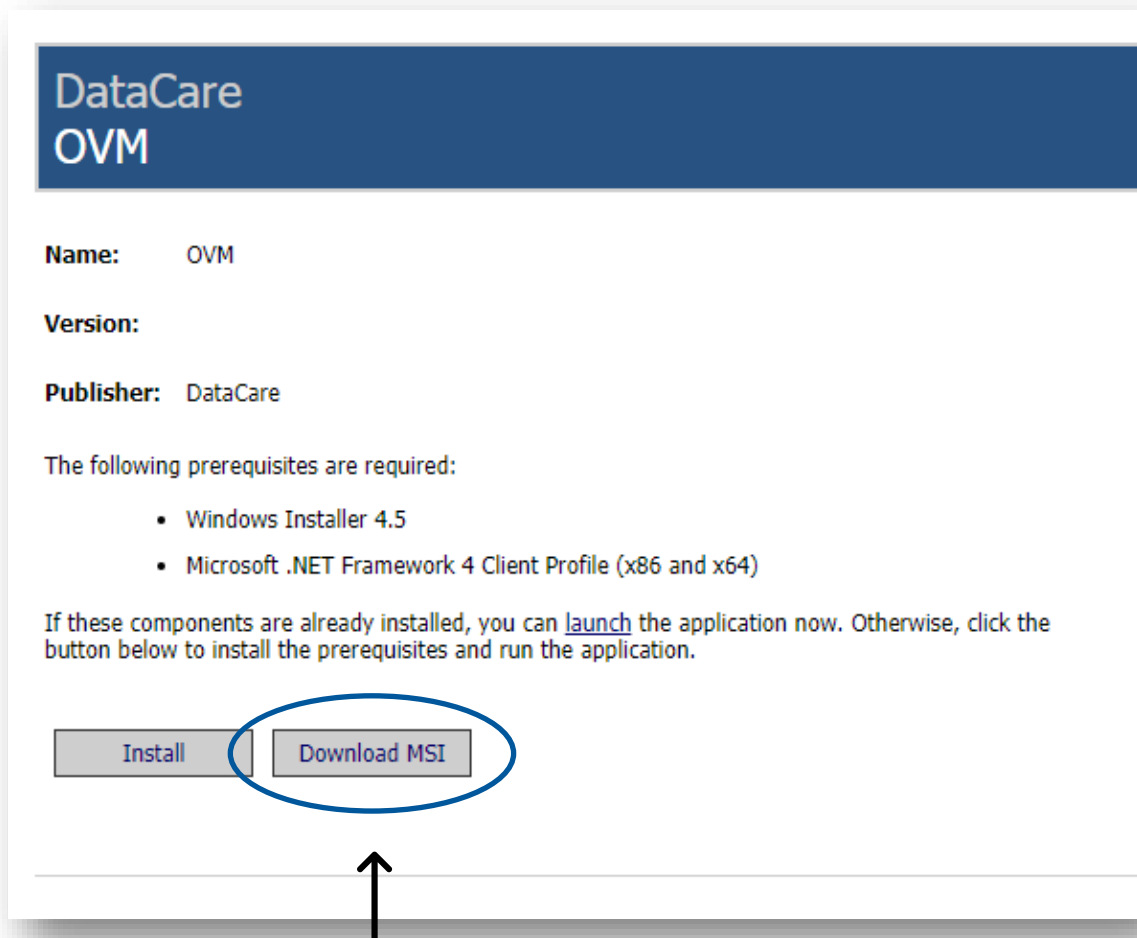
DataCare
OVM

**Name:** OVM

**Version:**

**Publisher:** DataCare

The following prerequisites are required:

- Windows Installer 4.5
- Microsoft .NET Framework 4 Client Profile (x86 and x64)

If these components are already installed, you can launch the application now. Otherwise, click the button below to install the prerequisites and run the application.

Install Download MSI